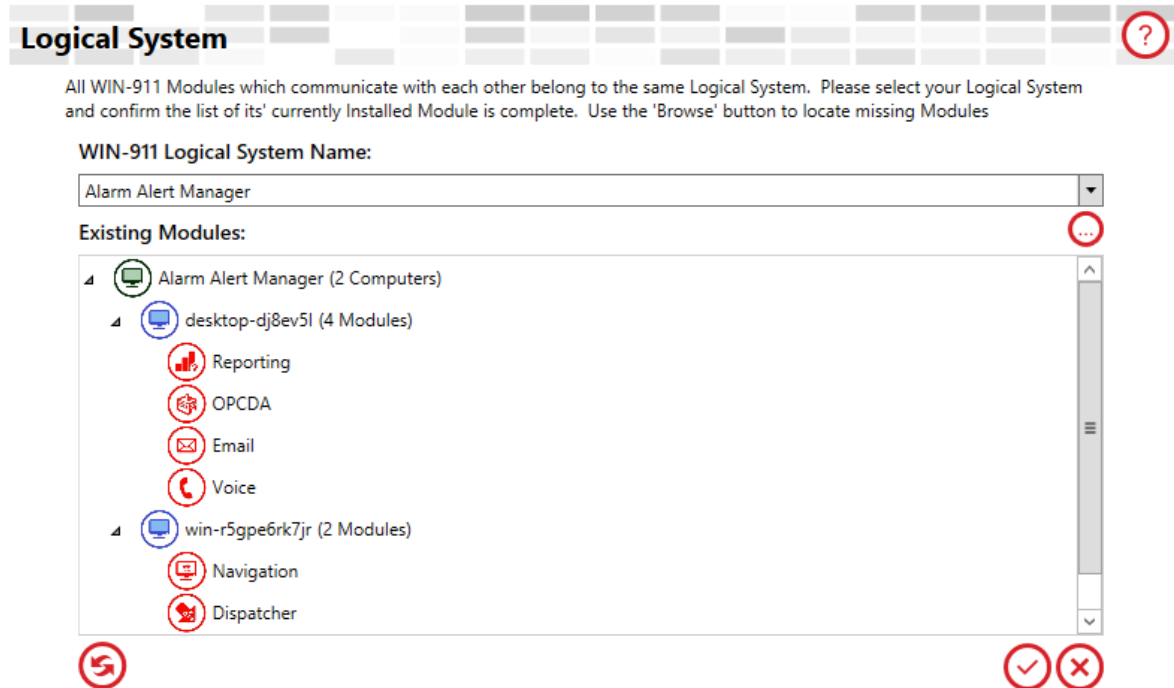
Logical System

?

All WIN-911 Modules which communicate with each other belong to the same Logical System. Please select your Logical System and confirm the list of its' currently Installed Module is complete. Use the 'Browse' button to locate missing Modules

WIN-911 Logical System Name:

Alarm Alert Manager

Existing Modules:

...

Alarm Alert Manager (2 Computers)

desktop-dj8ev5l (4 Modules)

Reporting

OPCDA

Email

Voice

win-r5gpe6rk7jr (2 Modules)

Navigation

Dispatcher